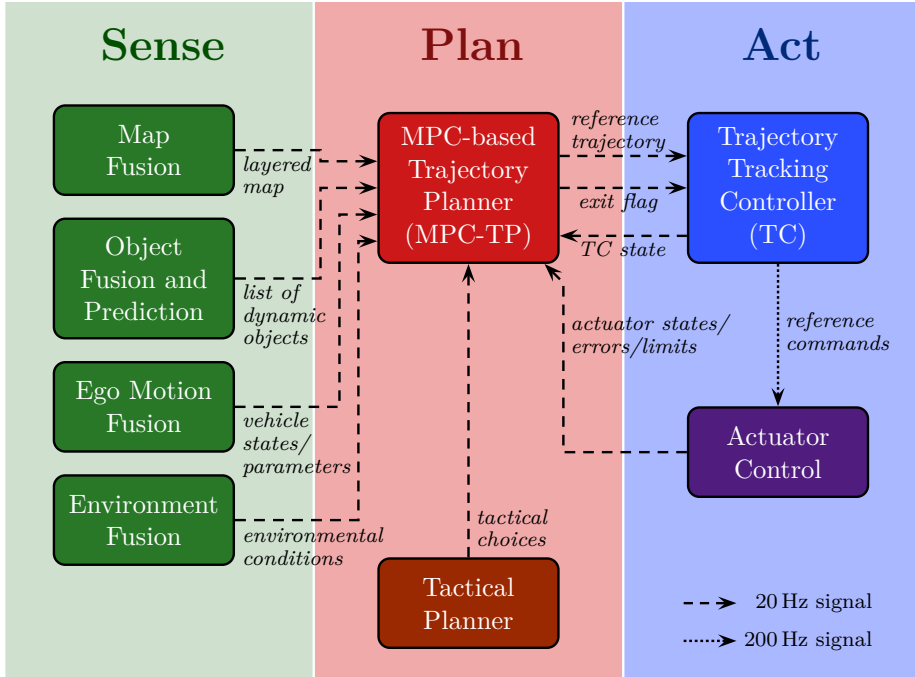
Sense

Plan

Act

Map Fusion

layered map

Object Fusion and Prediction

list of dynamic objects

Ego Motion Fusion

vehicle states/ parameters

Environment Fusion

environmental conditions

MPC-based Trajectory Planner (MPC-TP)

reference trajectory

exit flag

TC state

Trajectory Tracking Controller (TC)

reference commands

actuator states/ errors/limits

Actuator Control

tactical choices

Tactical Planner

20 Hz signal

200 Hz signal